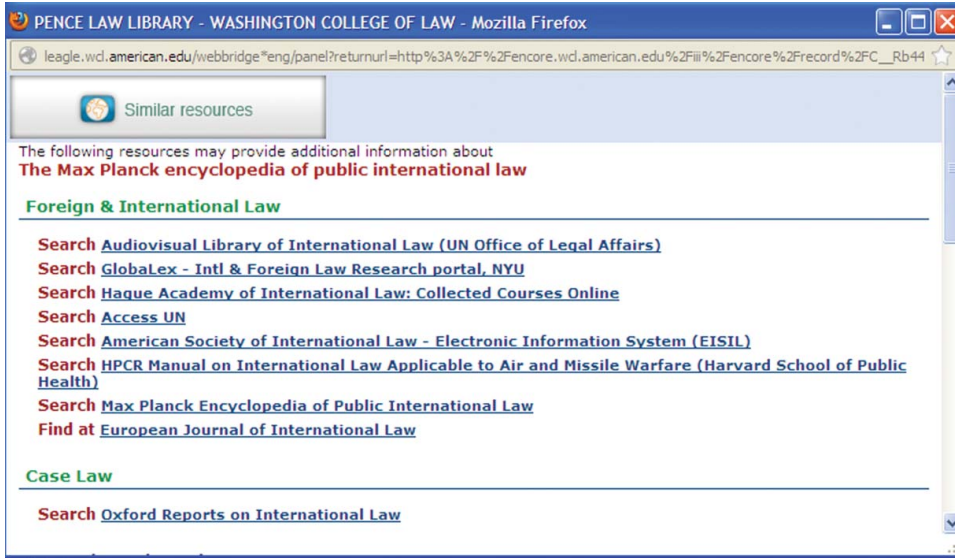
PENCE LAW LIBRARY - WASHINGTON COLLEGE OF LAW - Mozilla Firefox

leagle.wcl.american.edu/webbridge*eng/panel?returnurl=http%3A%2F%2Fencore.wcl.american.edu%2Fiii%2Fencore%2Frecord%2FC__Rb44

Similar resources

The following resources may provide additional information about
The Max Planck encyclopedia of public international law

Foreign & International Law

Search Audiovisual Library of International Law (UN Office of Legal Affairs)
Search GlobaLex - Intl & Foreign Law Research portal, NYU
Search Hague Academy of International Law: Collected Courses Online
Search Access UN
Search American Society of International Law - Electronic Information System (EISIL)
Search HPCR Manual on International Law Applicable to Air and Missile Warfare (Harvard School of Public Health)
Search Max Planck Encyclopedia of Public International Law
Find at European Journal of International Law

Case Law

Search Oxford Reports on International Law